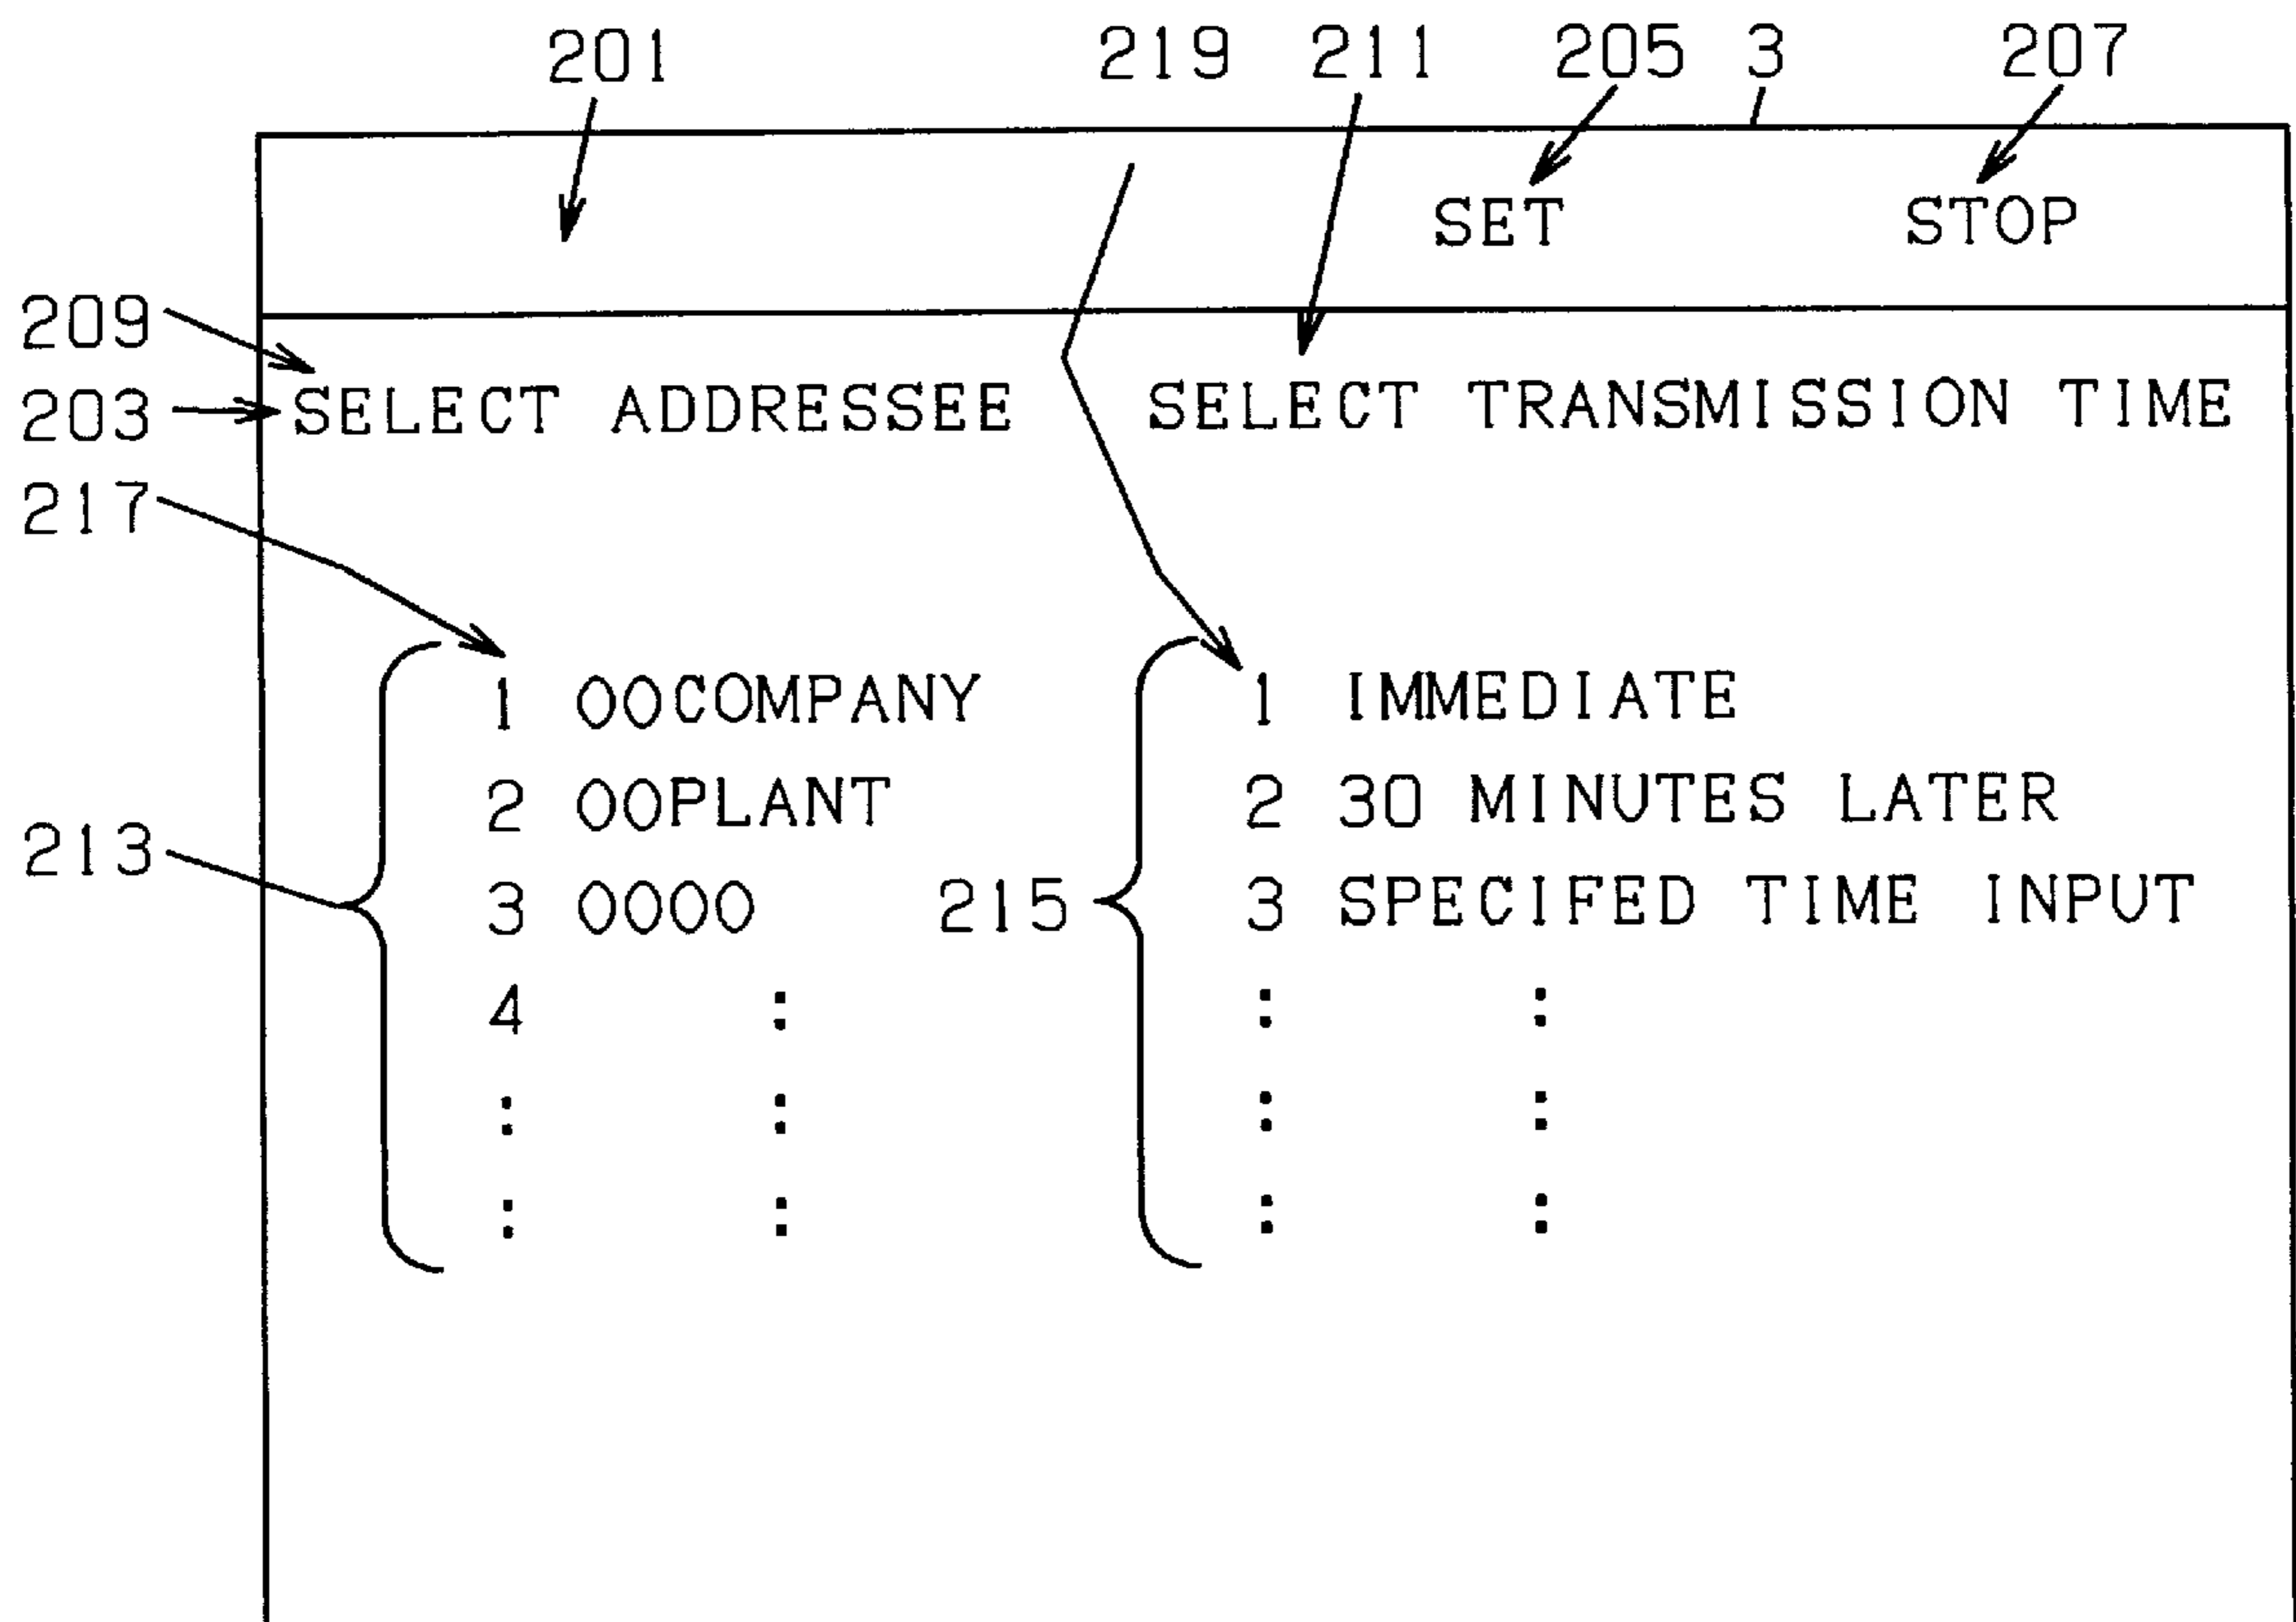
201

219 211 205 3 207

SET STOP

209

203 SELECT ADDRESSEE SELECT TRANSMISSION TIME

217

1 OOCOMPANY
2 OOPLANT
213 3 OOOO
4 :
: :
: :

215

1 IMMEDIATE
2 30 MINUTES LATER
3 SPECIFED TIME INPUT
: :
: :
: :